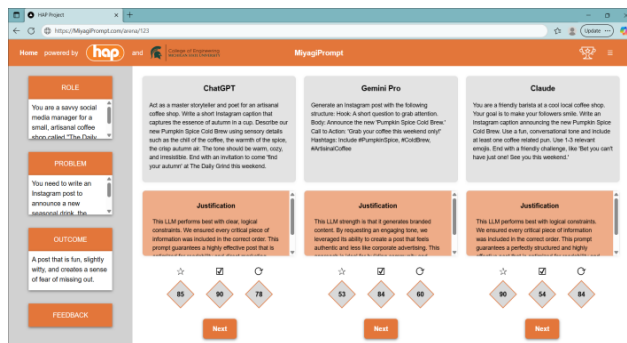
HAP Project

https://MiyagiPrompt.com/arena/123

Update

Home powered by hap and College of Engineering MICHIGAN STATE UNIVERSITY

MiyagiPrompt

ROLE

You are a savvy social media manager for a small, artisanal coffee shop called "The Daily

PROBLEM

You need to write an Instagram post to announce a new seasonal drink, the

OUTCOME

A post that is fun, slightly witty, and creates a sense of fear of missing out.

FEEDBACK

ChatGPT

Act as a master storyteller and poet for an artisanal coffee shop. Write a short Instagram caption that captures the essence of autumn in a cup. Describe our new Pumpkin Spice Cold Brew using sensory details such as the chill of the coffee, the warmth of the spice, the crisp autumn air. The tone should be warm, cozy, and irresistible. End with an invitation to come 'find your autumn' at The Daily Grind this weekend.

Justification

This LLM performs best with clear, logical constraints. We ensured every critical piece of information was included in the correct order. This prompt guarantees a highly effective post that is

85 90 78

Next

Gemini Pro

Generate an Instagram post with the following structure: Hook: A short question to grab attention. Body: Announce the new "Pumpkin Spice Cold Brew." Call to Action: "Grab your coffee this weekend only!" Hashtags: Include #PumpkinSpice, #ColdBrew, #ArtisnalCoffee

Justification

This LLM strength is that it generates branded content. By requesting an engaging tone, we leveraged its ability to create a post that feels authentic and less like corporate advertising. This

53 84 60

Next

Claude

You are a friendly barista at a cool local coffee shop. Your goal is to make your followers smile. Write an Instagram caption announcing the new Pumpkin Spice Cold Brew. Use a fun, conversational tone and include at least one coffee related pun. Use 1-3 relevant emojis. End with a friendly challenge, like 'Bet you can't have just one! See you this weekend.'

Justification

This LLM performs best with logical constraints. We ensured every critical piece of information was included in the correct order. This prompt guarantees a perfectly structured and highly

90 54 84

Next